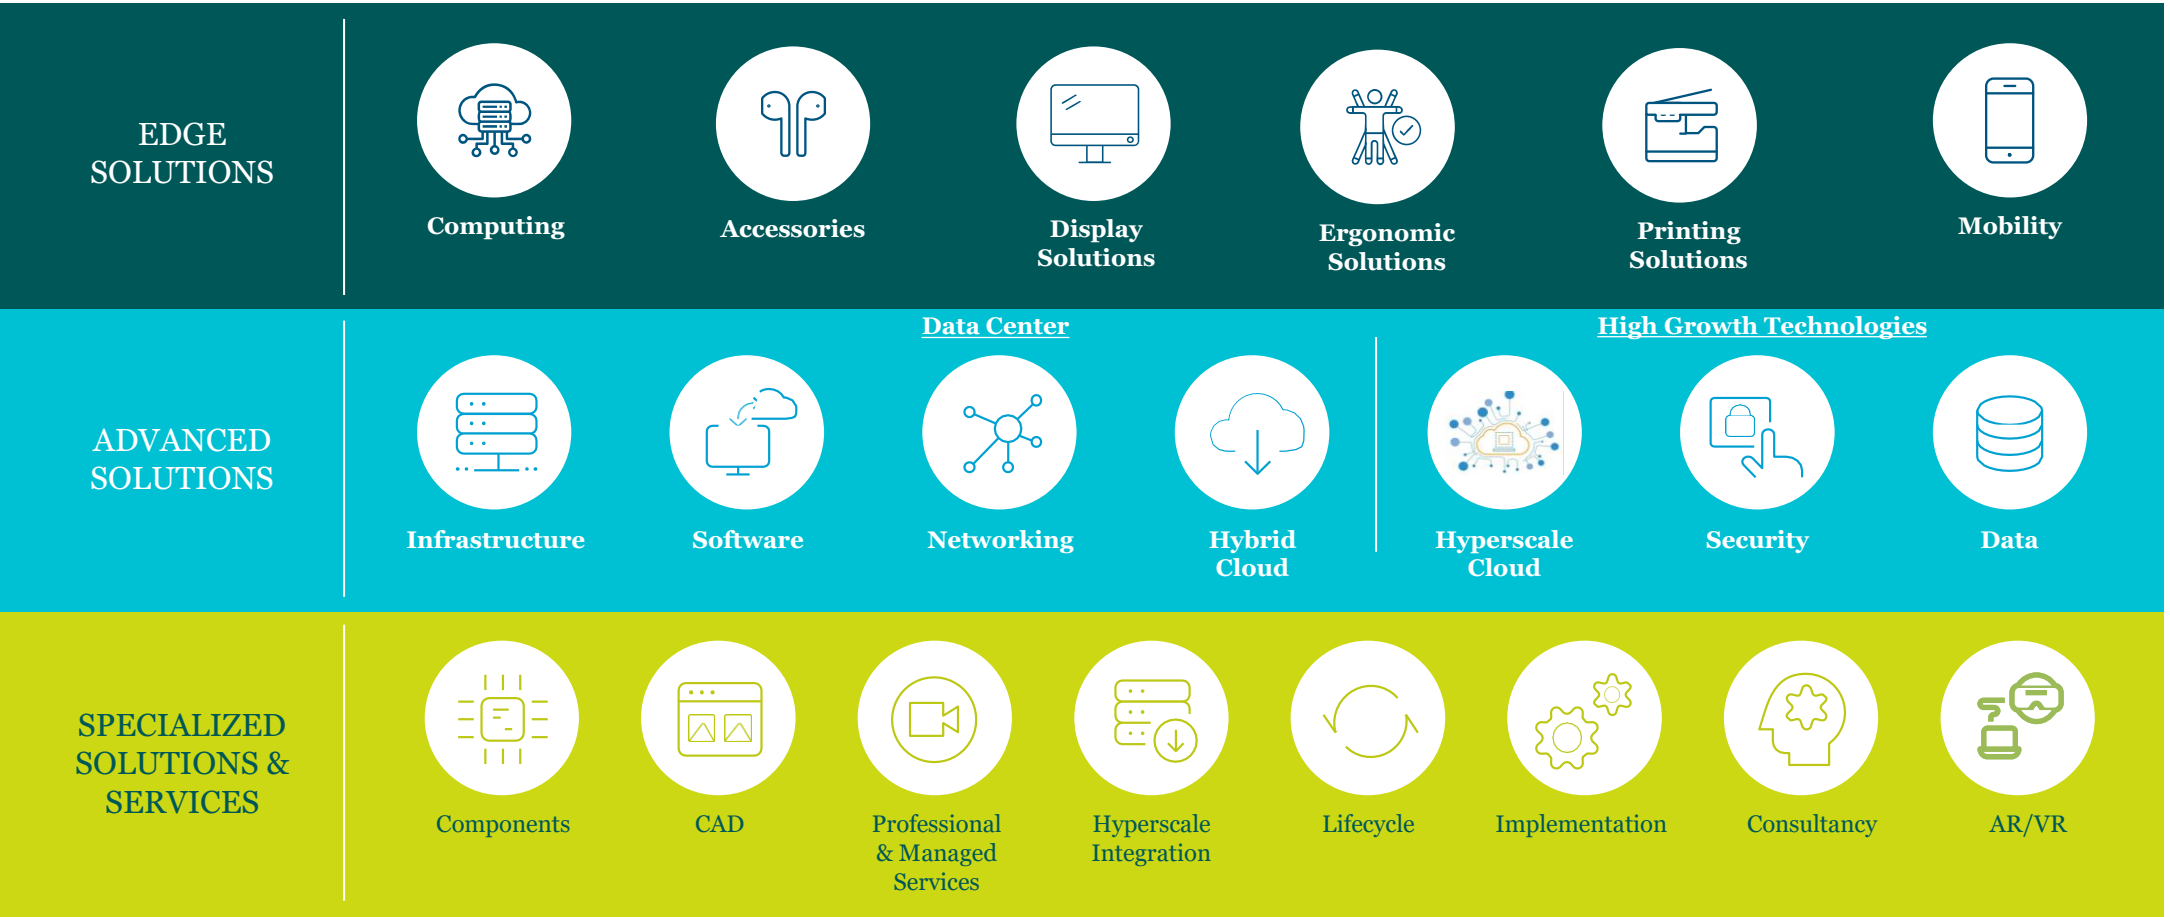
EDGE SOLUTIONS

Computing

Accessories

Display Solutions

Ergonomic Solutions

Printing Solutions

Mobility

ADVANCED SOLUTIONS

Data Center

High Growth Technologies

Infrastructure

Software

Networking

Hybrid Cloud

Hyperscale Cloud

Security

Data

SPECIALIZED SOLUTIONS & SERVICES

Components

CAD

Professional & Managed Services

Hyperscale Integration

Lifecycle

Implementation

Consultancy

AR/VR